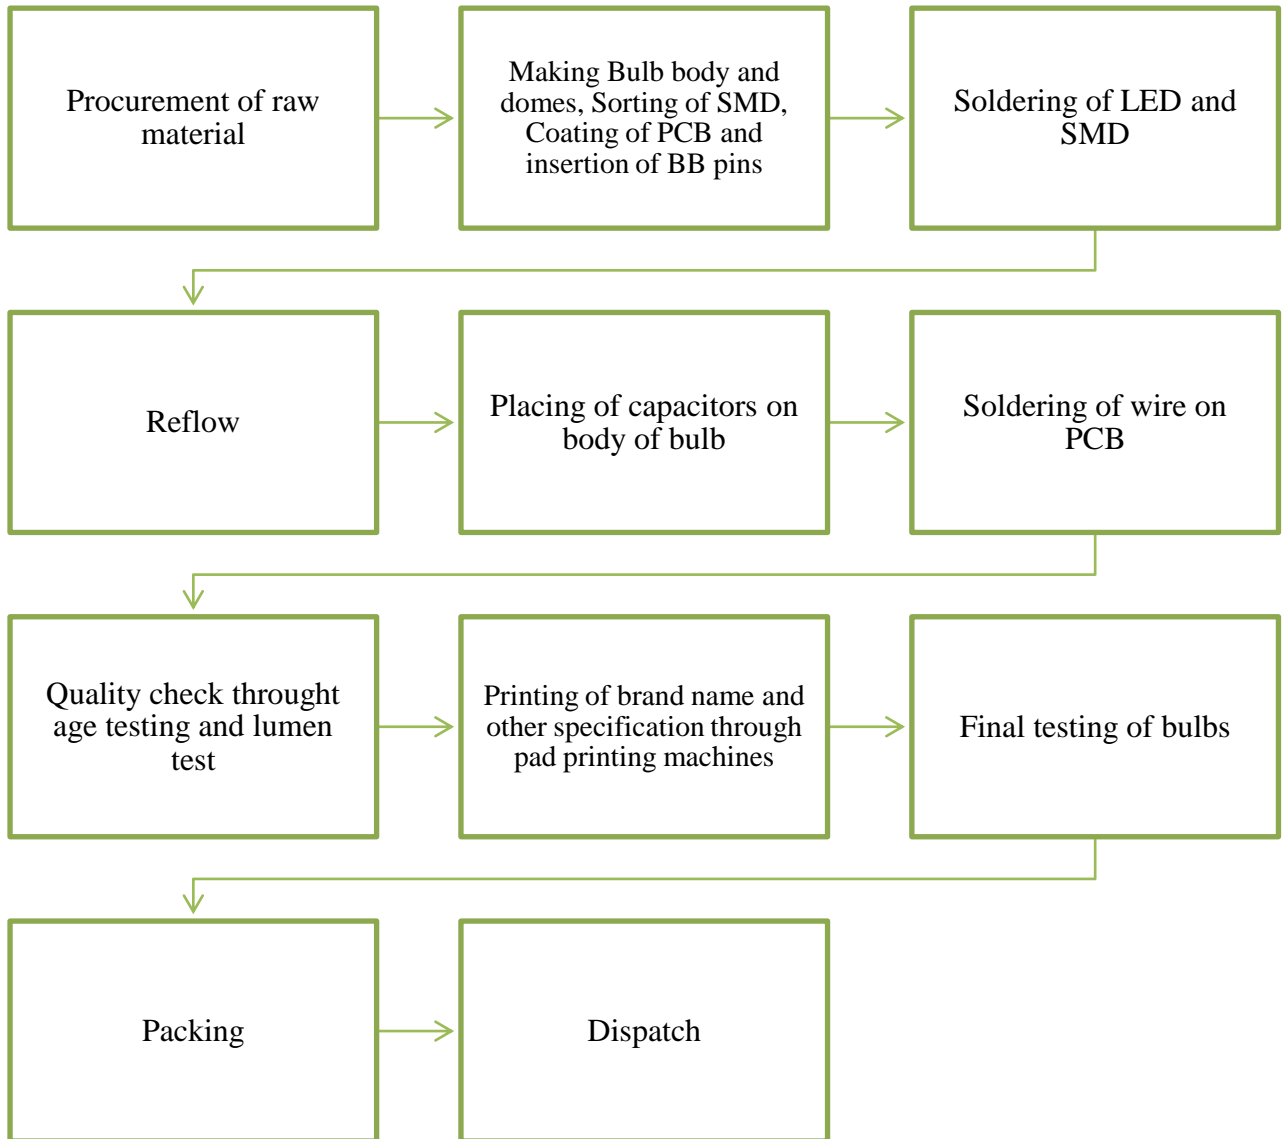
Procurement of raw material

Making Bulb body and domes, Sorting of SMD, Coating of PCB and insertion of BB pins

Soldering of LED and SMD

Reflow

Placing of capacitors on body of bulb

Soldering of wire on PCB

Quality check throught age testing and lumen test

Printing of brand name and other specification through pad printing machines

Final testing of bulbs

Packing

Dispatch